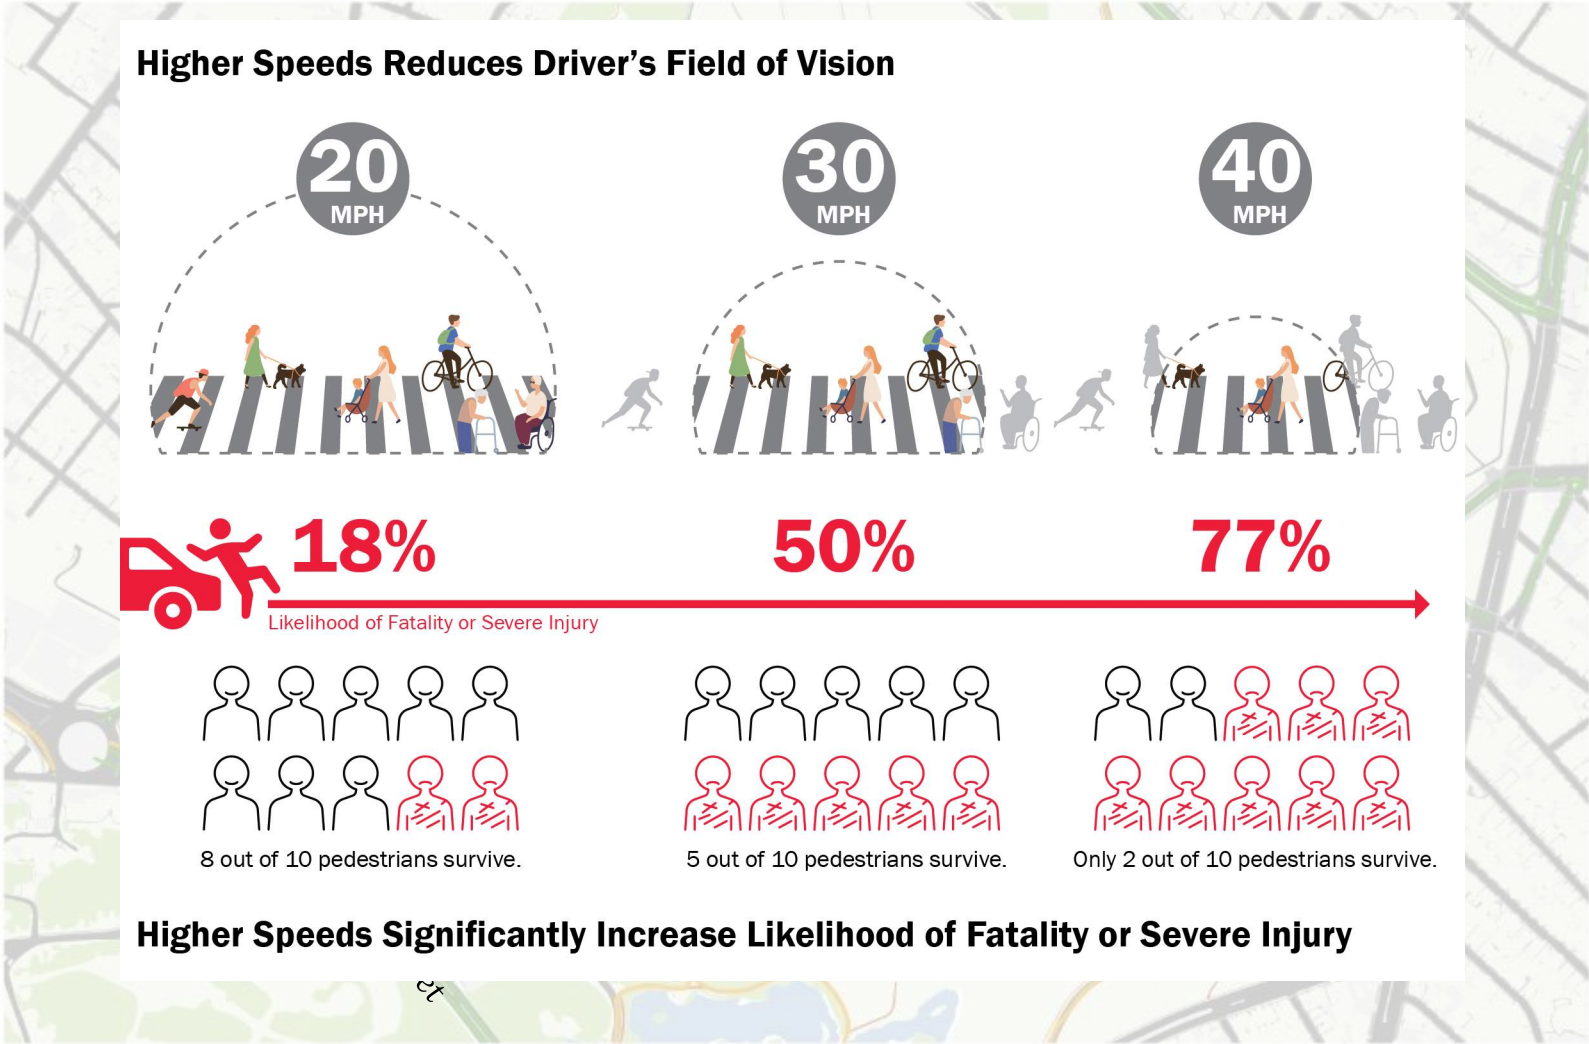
Higher Speeds Reduces Driver's Field of Vision

20 MPH

30 MPH

40 MPH

18%

50%

77%

Likelihood of Fatality or Severe Injury

8 out of 10 pedestrians survive.

5 out of 10 pedestrians survive.

Only 2 out of 10 pedestrians survive.

Higher Speeds Significantly Increase Likelihood of Fatality or Severe Injury